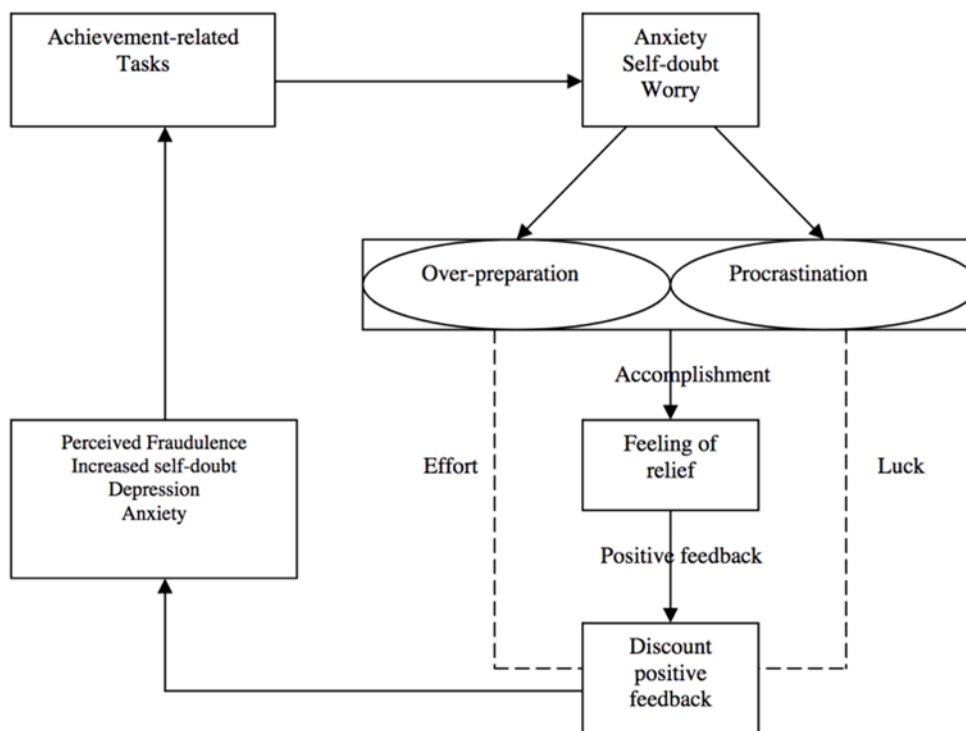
Achievement-related Tasks

Anxiety
Self-doubt
Worry

Over-preparation

Procrastination

Accomplishment

Perceived Fraudulence
Increased self-doubt
Depression
Anxiety

Effort

Feeling of relief

Luck

Positive feedback

Discount positive feedback